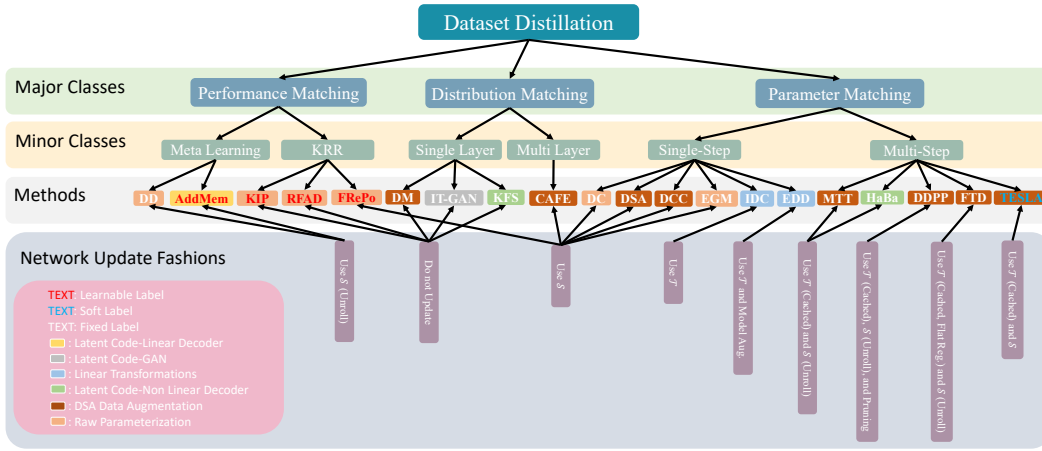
Dataset Distillation

Major Classes

Performance Matching

Distribution Matching

Parameter Matching

Minor Classes

Meta Learning

KRR

Single Layer

Multi Layer

Single-Step

Multi-Step

Methods

DD

AddMem

KIP

RFAD

FRePo

DM

IT-GAN

KFS

CAFE

DC

DSA

DCC

EGM

IDC

EDD

MTT

HaBa

DDPP

FTD

TESLA

Network Update Fashions

Use $\mathcal{S}$ (Unroll)

Do not Update

Use $\mathcal{S}$

Use $\mathcal{T}$

Use $\mathcal{T}$ and Model Aug

Use $\mathcal{T}$ (Cached) and $\mathcal{S}$ (Unroll)

Use $\mathcal{T}$ (Cached), $\mathcal{S}$ (Unroll), and Pruning

Use $\mathcal{T}$ (Cached, FlatReg) and $\mathcal{S}$ (Unroll)

Use $\mathcal{T}$ (Cached) and $\mathcal{S}$

TEXT: Learnable Label

TEXT: Soft Label

TEXT: Fixed Label

: Latent Code-Linear Decoder

: Latent Code-GAN

: Linear Transformations

: Latent Code-Non Linear Decoder

: DSA Data Augmentation

: Raw Parameterization